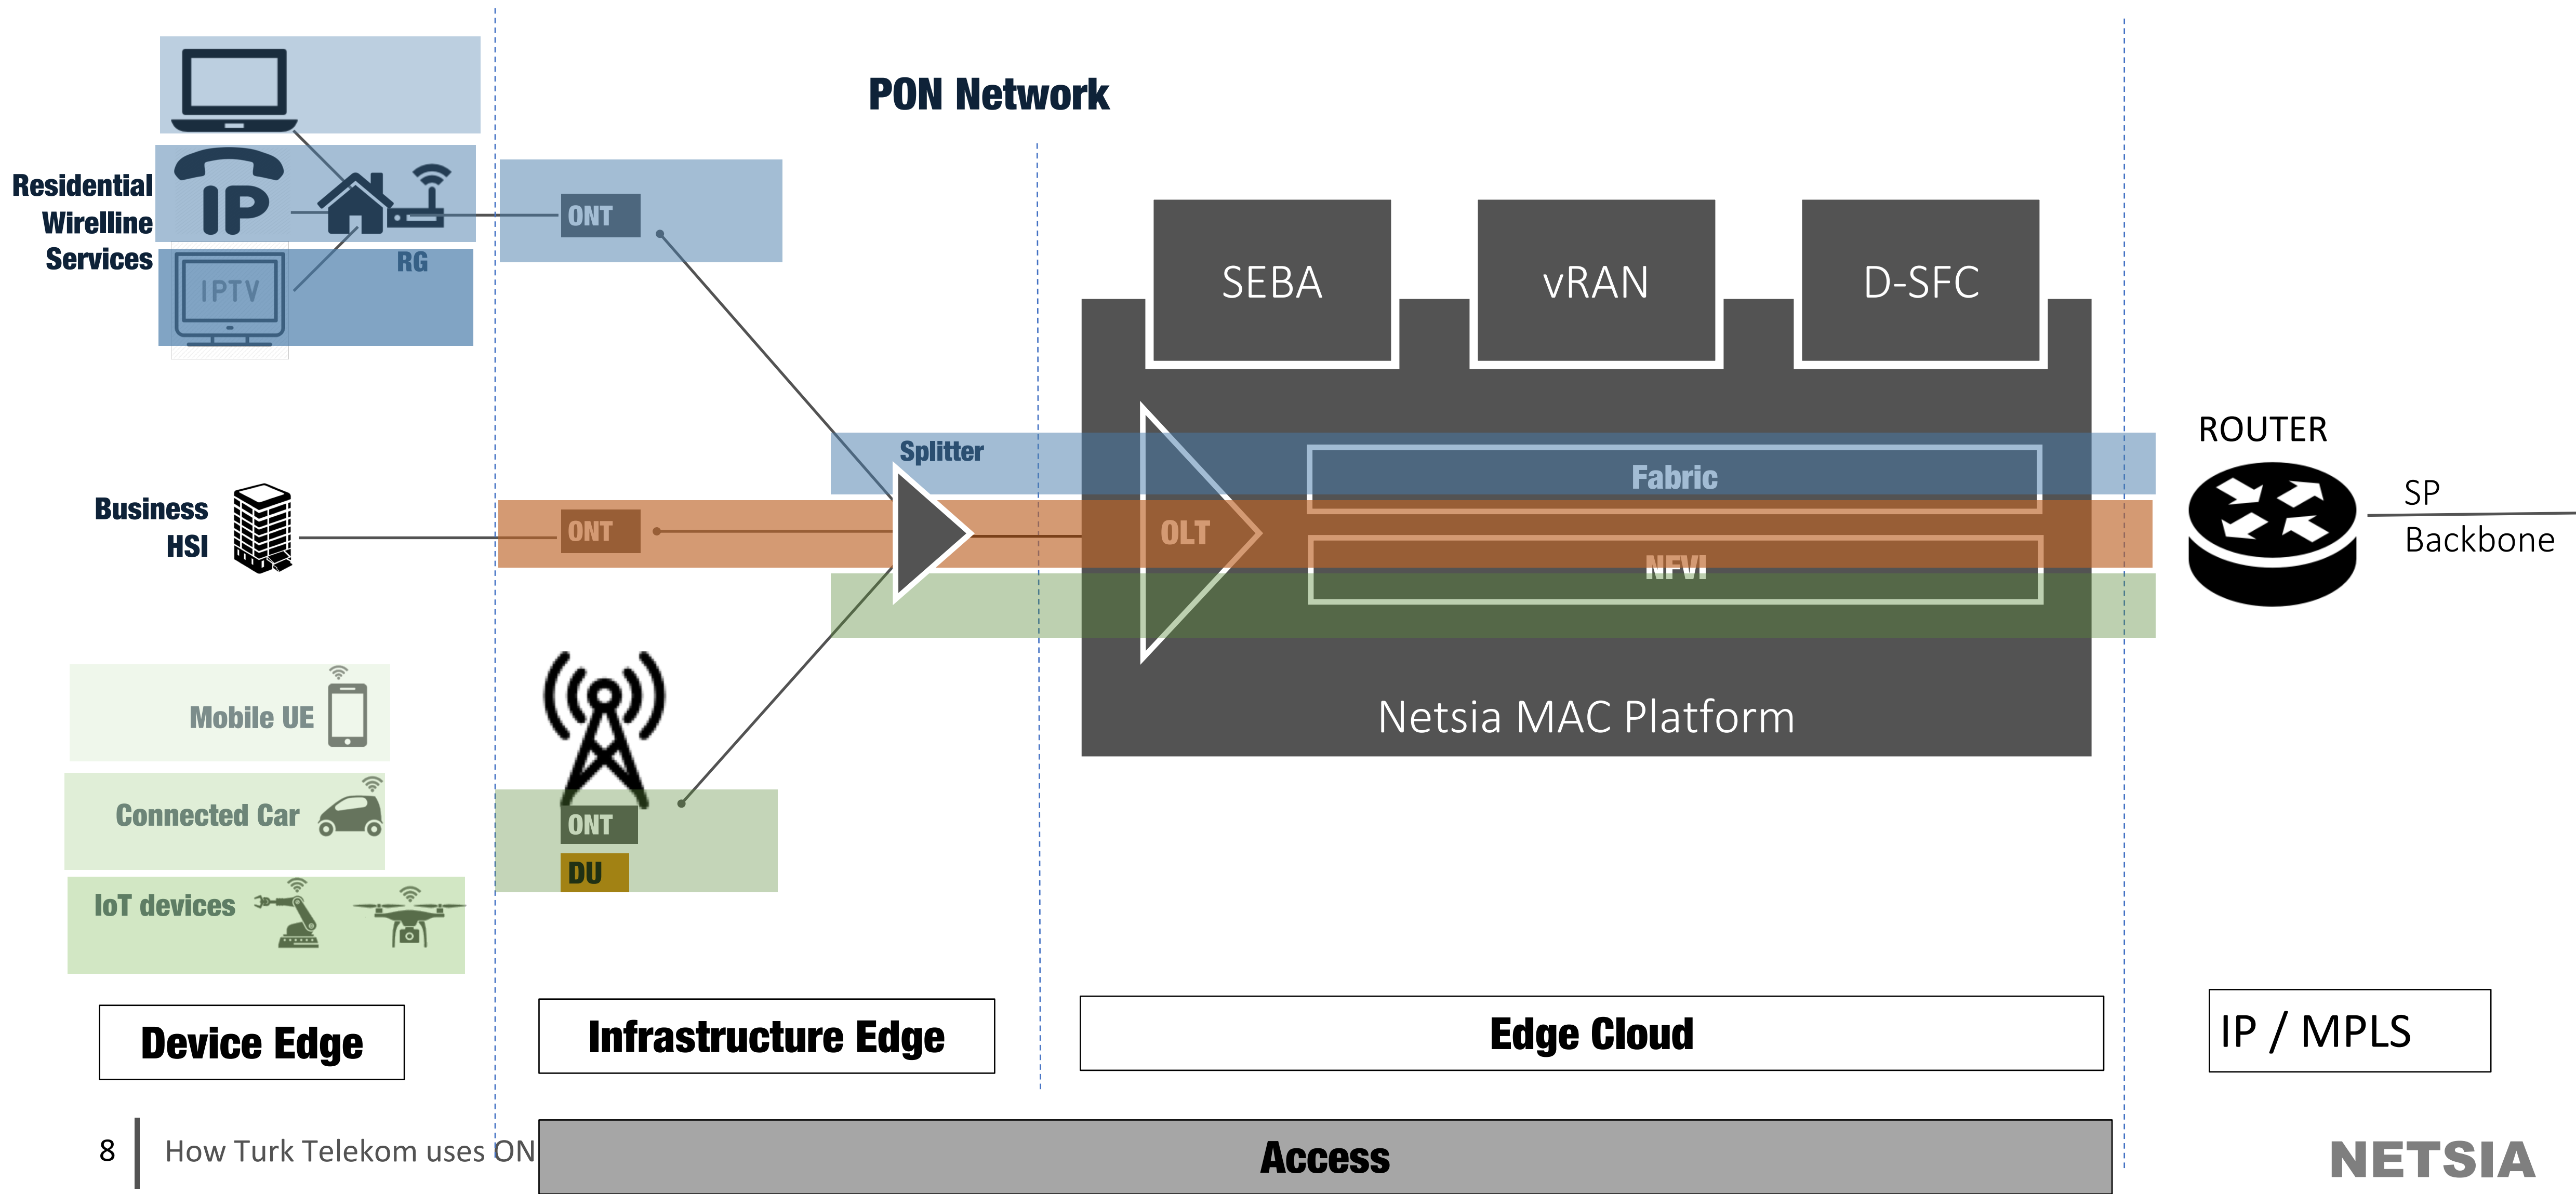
PON Network

Residential Wirelline Services

IP

IPTV

RG

ONT

SEBA

vRAN

D-SFC

ROUTER

SP Backbone

Splitter

Fabric

Business HSI

ONT

OLT

NFVI

Mobile UE

Netsia MAC Platform

Connected Car

ONT

DU

IoT devices

Device Edge

Infrastructure Edge

Edge Cloud

IP / MPLS

8 How Turk Telekom uses ON

Access

NETSIA